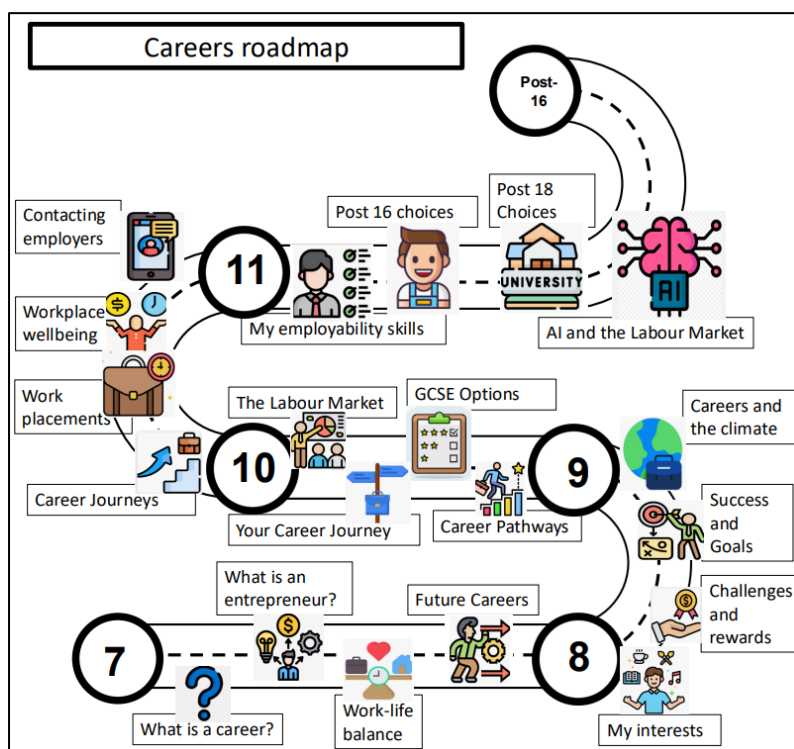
Careers roadmap

Post-16

Post 18 Choices

Post 16 choices

Contacting employers

11

My employability skills

AI and the Labour Market

AI

UNIVERSITY

Workplace wellbeing

Work placements

The Labour Market

GCSE Options

Careers and the climate

10

9

Career Journeys

Your Career Journey

Career Pathways

Success and Goals

What is an entrepreneur?

Future Careers

Challenges and rewards

7

8

What is a career?

Work-life balance

My interests